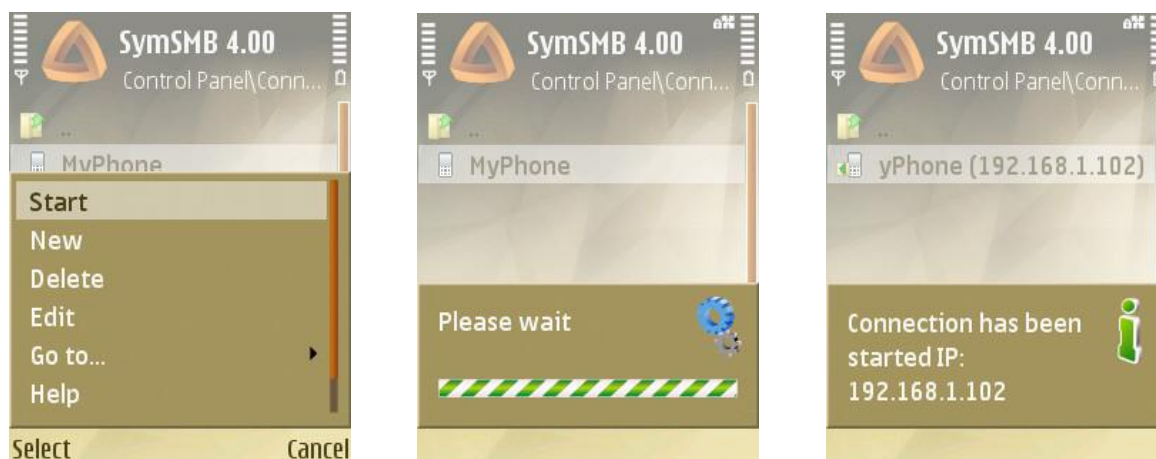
SymSMB 4.00
Control Panel\Conn...
..
MyPhone
Start
New
Delete
Edit
Go to...
Help
Select
Cancel

SymSMB 4.00
Control Panel\Conn...
..
MyPhone
Please wait

SymSMB 4.00
Control Panel\Conn...
..
yPhone (192.168.1.102)
Connection has been started IP: 192.168.1.102